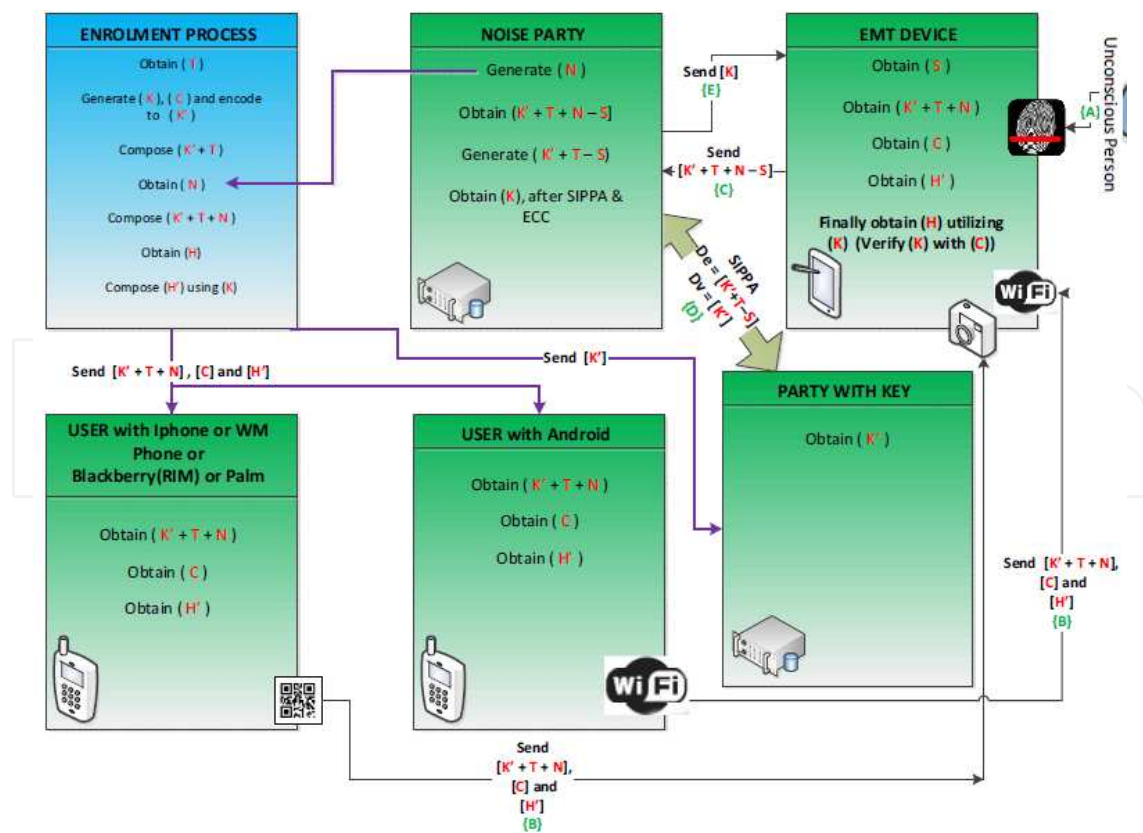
ENROLMENT PROCESS

Obtain ( T )

Generate ( K ), ( C ) and encode to ( K' )

Compose ( K' + T )

Obtain ( N )

Compose ( K' + T + N )

Obtain (H)

Compose (H') using (K)

NOISE PARTY

Generate ( N )

Obtain (K' + T + N – S)

Generate ( K' + T – S)

Obtain (K), after SIPPA & ECC

Send [K] {E}

Send [K' + T + N – S] {C}

EMT DEVICE

Obtain ( S )

Obtain (K' + T + N )

Obtain ( C )

Obtain ( H' )

Finally obtain (H) utilizing (K) (Verify (K) with (C))

{A}

Unconscious Person

SIPPA De = [K'+T–S] Dv = [K'] {D}

Send [K' + T + N] , [C] and [H']

Send [K']

PARTY WITH KEY

Obtain ( K' )

USER with Iphone or WM Phone or Blackberry(RIM) or Palm

Obtain ( K' + T + N )

Obtain ( C )

Obtain ( H' )

USER with Android

Obtain ( K' + T + N )

Obtain ( C )

Obtain ( H' )

Wi Fi

Wi Fi

Send [K' + T + N], [C] and [H'] {B}

Send [K' + T + N], [C] and [H'] {B}